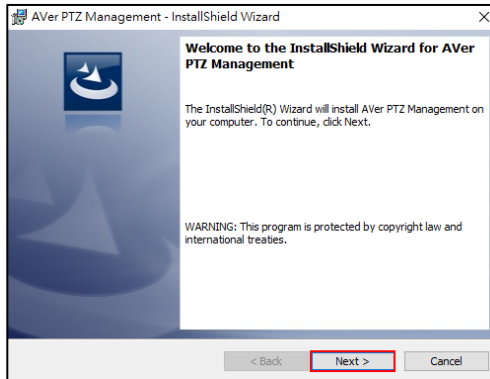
AVer PTZ Management - InstallShield Wizard

×

Welcome to the InstallShield Wizard for AVer PTZ Management

The InstallShield(R) Wizard will install AVer PTZ Management on your computer. To continue, click Next.

WARNING: This program is protected by copyright law and international treaties.

< Back

Next >

Cancel